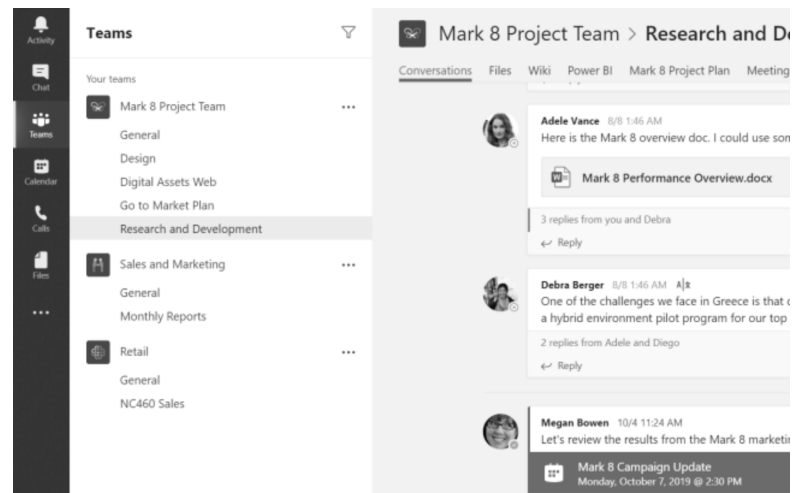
Activity

Chat

Teams

Calendar

Calls

Files

...

Teams

Your teams

Mark 8 Project Team ...

General

Design

Digital Assets Web

Go to Market Plan

Research and Development

Sales and Marketing ...

General

Monthly Reports

Retail ...

General

NC460 Sales

Mark 8 Project Team > Research and D

Conversations Files Wiki Power BI Mark 8 Project Plan Meeting

Adele Vance 8/8 1:46 AM
Here is the Mark 8 overview doc. I could use som

Mark 8 Performance Overview.docx

3 replies from you and Debra

Reply

Debra Berger 8/8 1:46 AM
One of the challenges we face in Greece is that
a hybrid environment pilot program for our top

2 replies from Adele and Diego

Reply

Megan Bowen 10/4 11:24 AM
Let's review the results from the Mark 8 marketi

Mark 8 Campaign Update
Monday, October 7, 2019 @ 2:30 PM